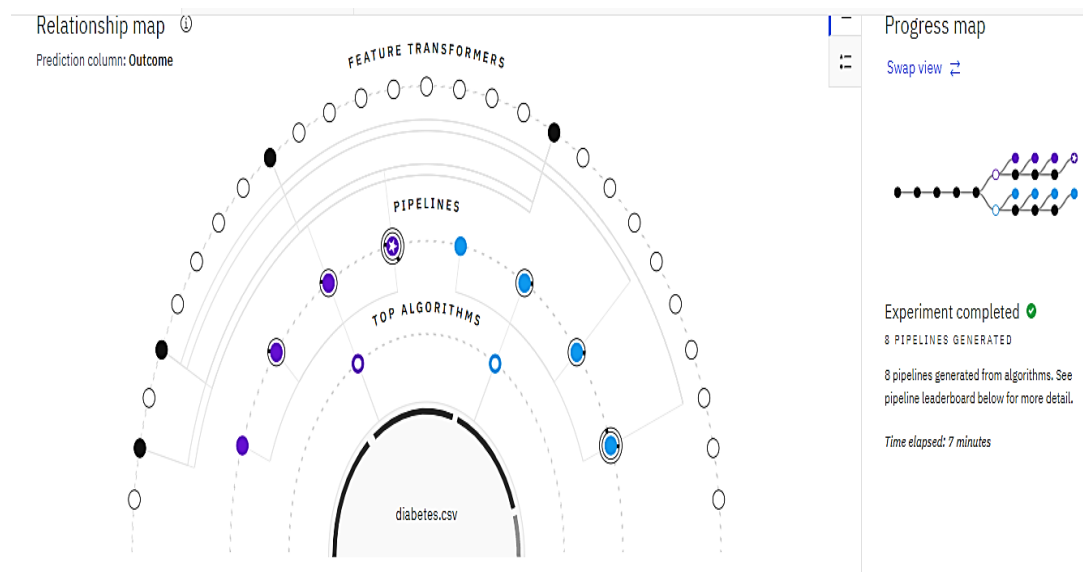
Relationship map ⓘ

Prediction column: Outcome

FEATURE TRANSFORMERS

PIPELINES

TOP ALGORITHMS

diabetes.csv

Progress map

Swap view ⇄

Experiment completed

8 PIPELINES GENERATED

8 pipelines generated from algorithms. See pipeline leaderboard below for more detail.

Time elapsed: 7 minutes